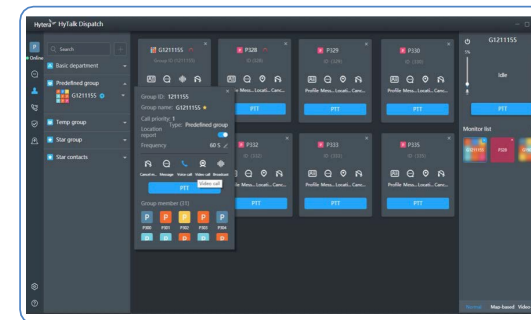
Hytera HyTalk Dispatch

P
Online

Search

Basic department

Predefined group

G1211155

Temp group

Star group

Star contacts

G1211155
Group ID: G1211155

Group ID: 1211155
Group name: G1211155
Call priority: 1
Type: Predefined group
Location report
Frequency 60 S

Cancel m... Message Voice call Video call Broadcast

Video call

PTT

Group member (11)

P P P P P
P100 P101 P102 P103 P104
P P P P P

P328
ID: (328)

Profile Mess... Locati... Canc...

PTT

P329
ID: (329)

Profile Mess... Locati... Canc...

PTT

P330
ID: (330)

Profile Mess... Locati... Canc...

PTT

P332
ID: (332)

Profile Mess... Locati... Canc...

PTT

P333
ID: (333)

Profile Mess... Locati... Canc...

PTT

P335
ID: (335)

Profile Mess... Locati... Canc...

PTT

G1211155

Idle

PTT

Monitor list

P328

Normal Map-based Video